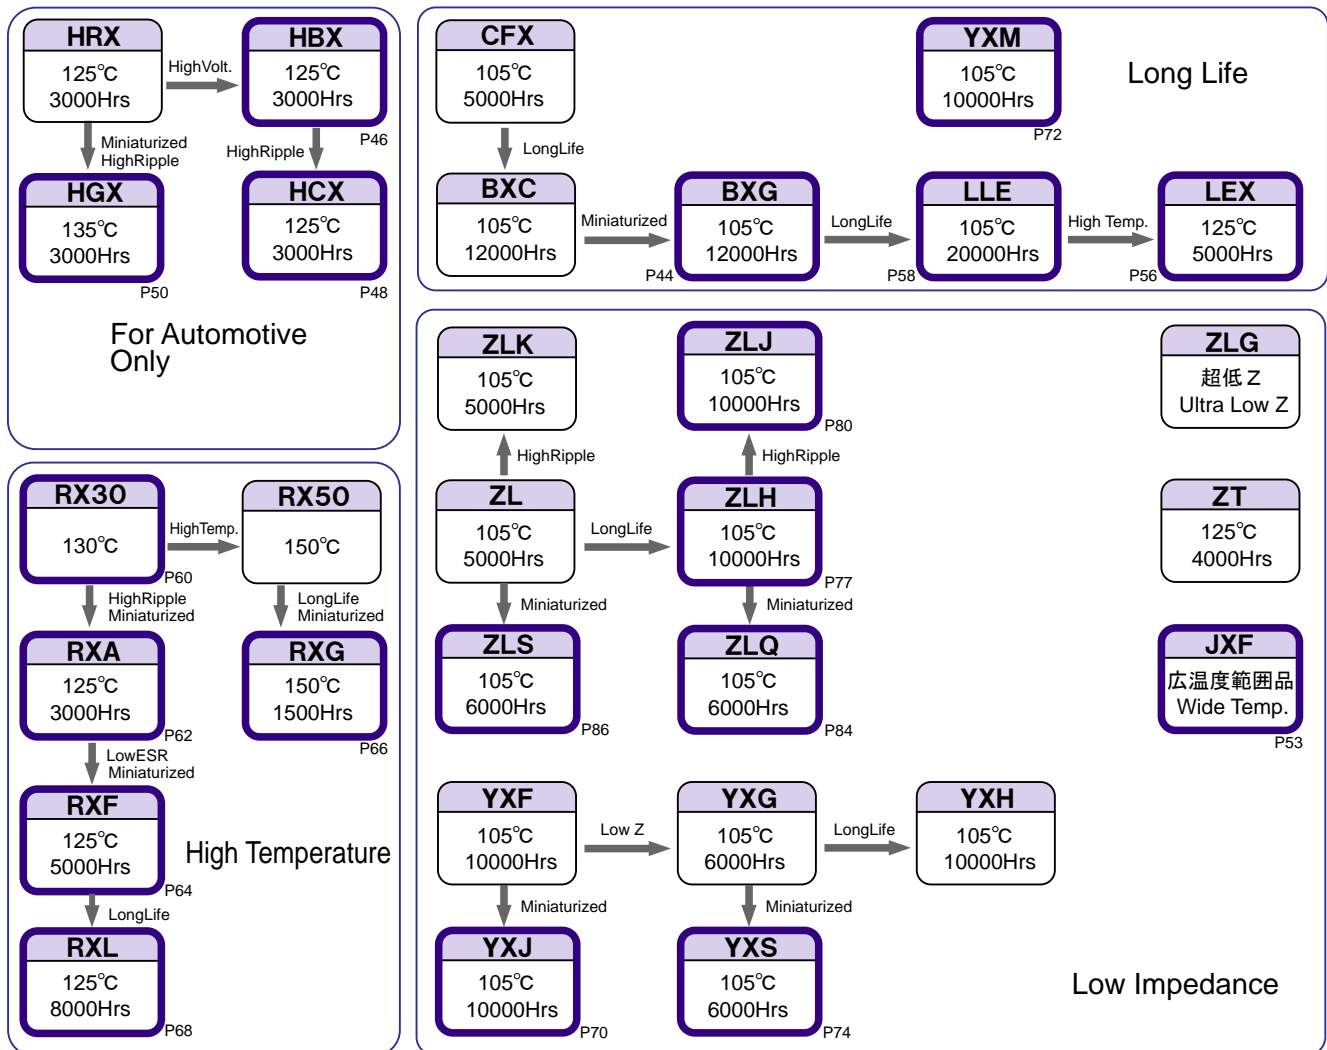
HRX
125℃
3000Hrs

HighVolt.

HBX
125℃
3000Hrs
P46

Miniaturized
HighRipple

HighRipple

HGX
135℃
3000Hrs
P50

HCX
125℃
3000Hrs
P48

For Automotive Only

CFX
105℃
5000Hrs

LongLife

YXM
105℃
10000Hrs
P72

Long Life

BXG
105℃
12000Hrs

Miniaturized

BXG
105℃
12000Hrs
P44

LongLife

LLE
105℃
20000Hrs
P58

High Temp.

LEX
125℃
5000Hrs
P56

RX30
130℃
P60

HighTemp.

RX50
150℃

HighRipple
Miniaturized

LongLife
Miniaturized

RXA
125℃
3000Hrs
P62

RXG
150℃
1500Hrs
P66

LowESR
Miniaturized

RXF
125℃
5000Hrs
P64

High Temperature

LongLife

RXL
125℃
8000Hrs
P68

ZLK
105℃
5000Hrs

ZLJ
105℃
10000Hrs
P80

ZLG
超低Z
Ultra Low Z

HighRipple

HighRipple

ZL
105℃
5000Hrs

LongLife

ZLH
105℃
10000Hrs
P77

ZT
125℃
4000Hrs

Miniaturized

Miniaturized

ZLS
105℃
6000Hrs
P86

ZLQ
105℃
6000Hrs
P84

JXF
広温度範囲品
Wide Temp.
P53

YXF
105℃
10000Hrs

Low Z

YXG
105℃
6000Hrs

LongLife

YXH
105℃
10000Hrs

Miniaturized

Miniaturized

YXJ
105℃
10000Hrs
P70

YXS
105℃
6000Hrs
P74

Low Impedance